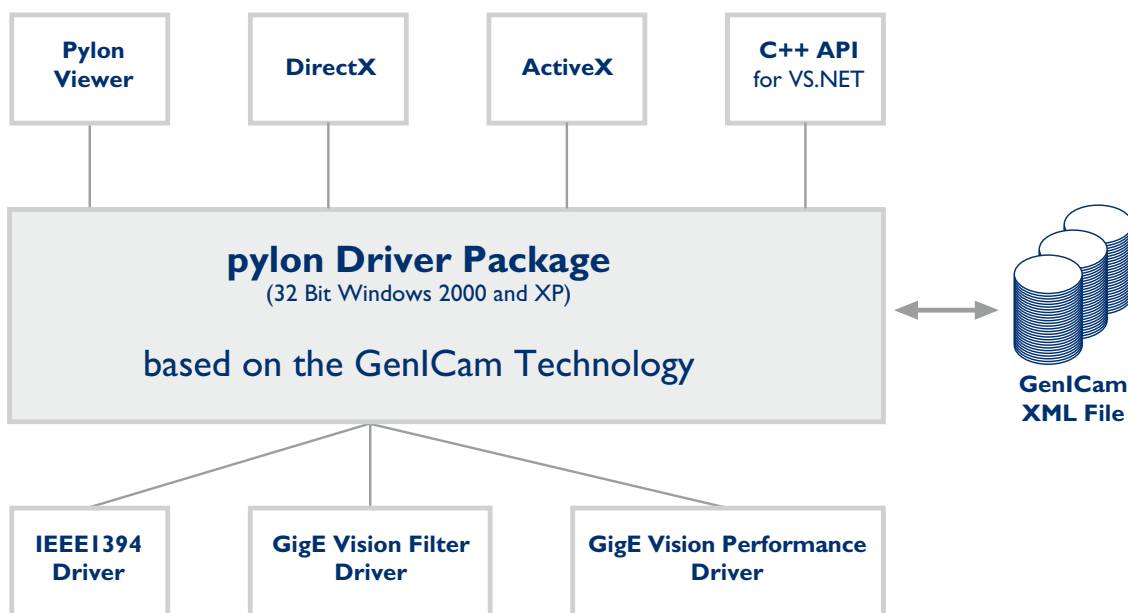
Pylon Viewer

DirectX

ActiveX

C++ API
for VS.NET

pylon Driver Package
(32 Bit Windows 2000 and XP)

based on the GenICam Technology

GenICam XML File

IEEE1394 Driver

GigE Vision Filter Driver

GigE Vision Performance Driver